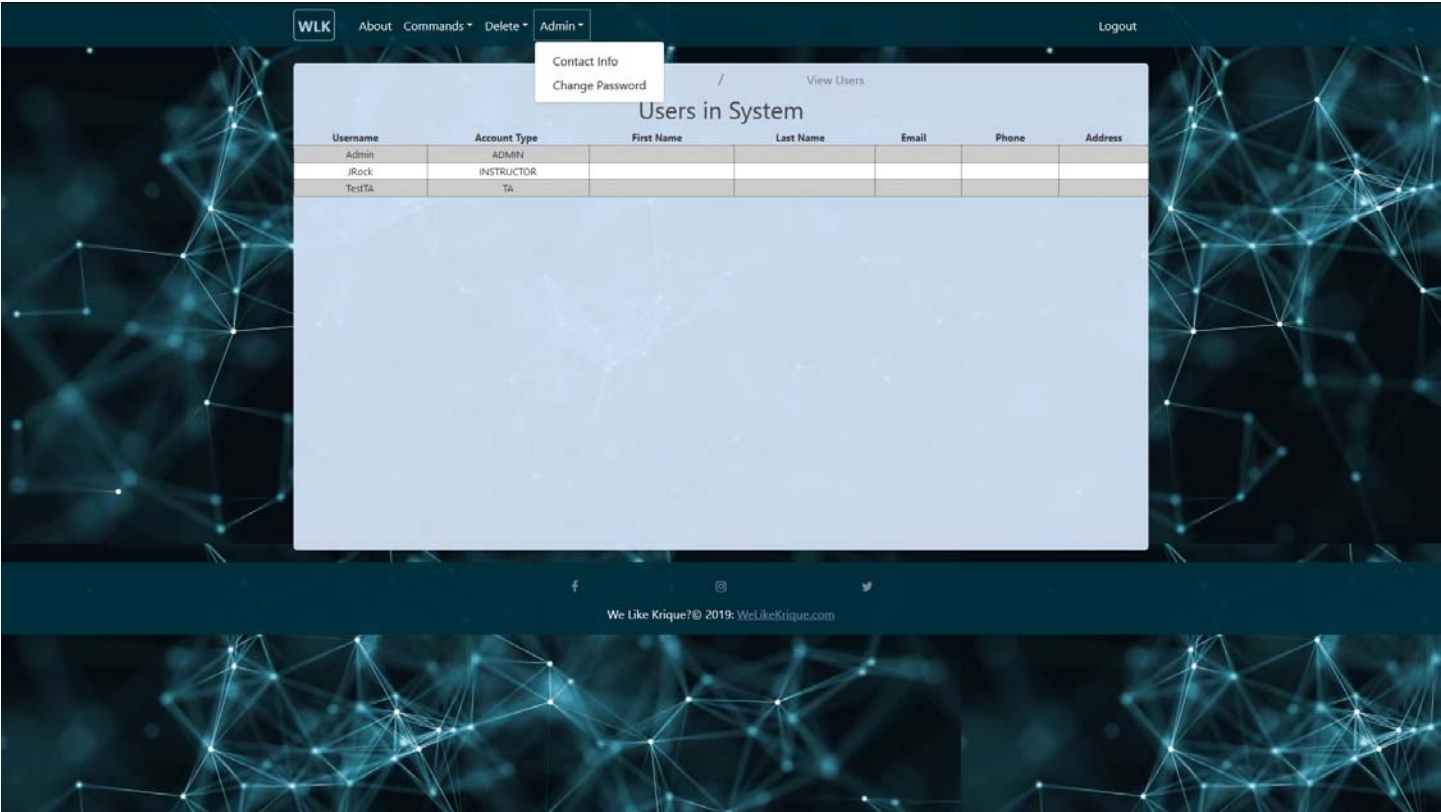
WLK About Commands Delete Admin Logout

Contact Info
Change Password

/ View Users

Users in System

| Username | Account Type | First Name | Last Name | Email | Phone | Address |
|---|---|---|---|---|---|---|
| Admin | ADMIN | | | | | |
| JRock | INSTRUCTOR | | | | | |
| TestTA | TA | | | | | |

We Like Krique?© 2019: WeLikeKrique.com